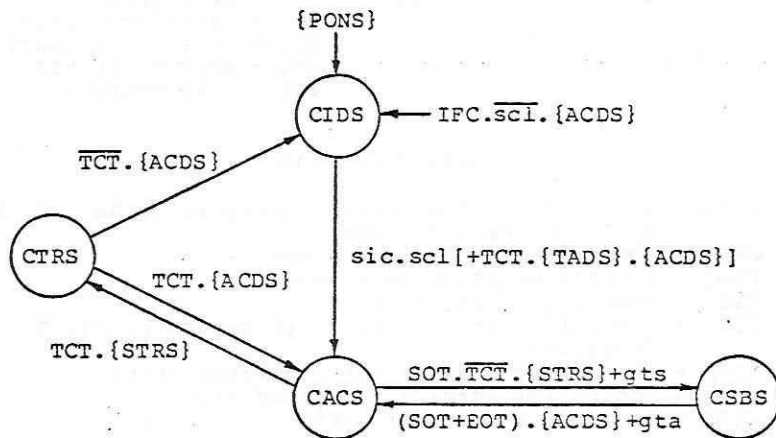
{PONS}

CIDS

IFC.$\overline{\text{scl}}$.{ACDS}

$\overline{\text{TCT}}$.{ACDS}

CTRS

sic.scl[+TCT.{TADS}.{ACDS}]

TCT.{ACDS}

TCT.{STRS}

CACS

SOT.$\overline{\text{TCT}}$.{STRS}+gts

CSBS

(SOT+EOT).{ACDS}+gta